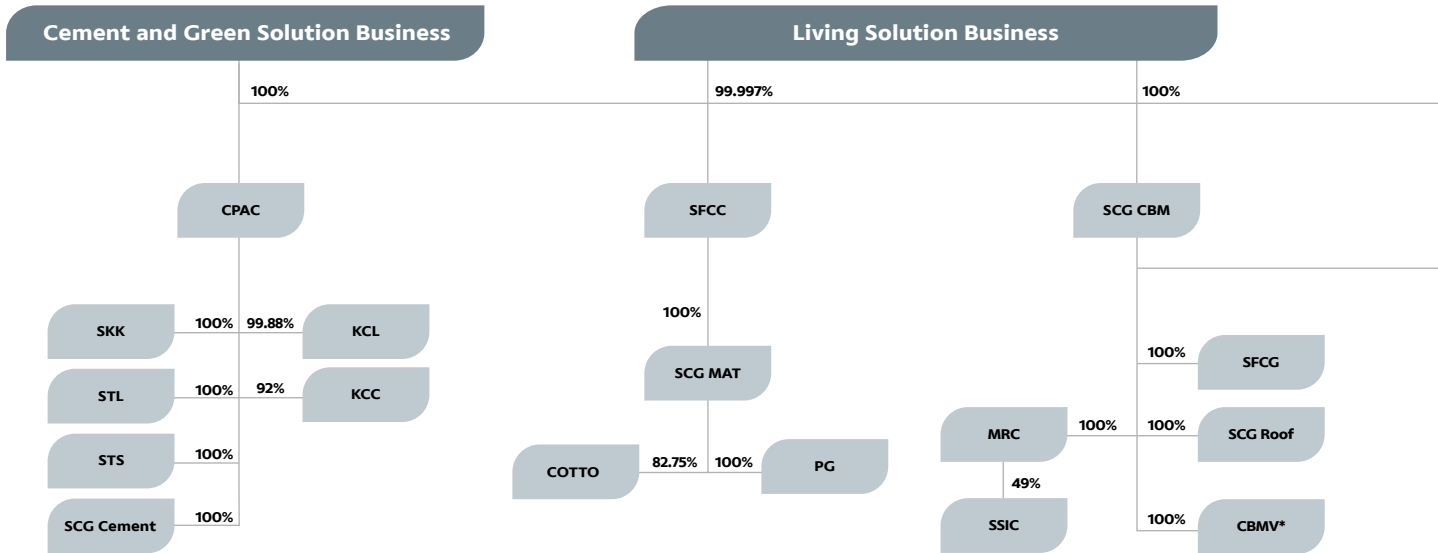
Cement and Green Solution Business

Living Solution Business

100%

99.997%

100%

CPAC

SFCC

SCG CBM

SKK

100%

99.88%

KCL

STL

100%

92%

KCC

STS

100%

SCG Cement

100%

100%

SCG MAT

COTTO

82.75%

100%

PG

100%

SFCG

MRC

100%

100%

SCG Roof

49%

SSIC

100%

CBMV*